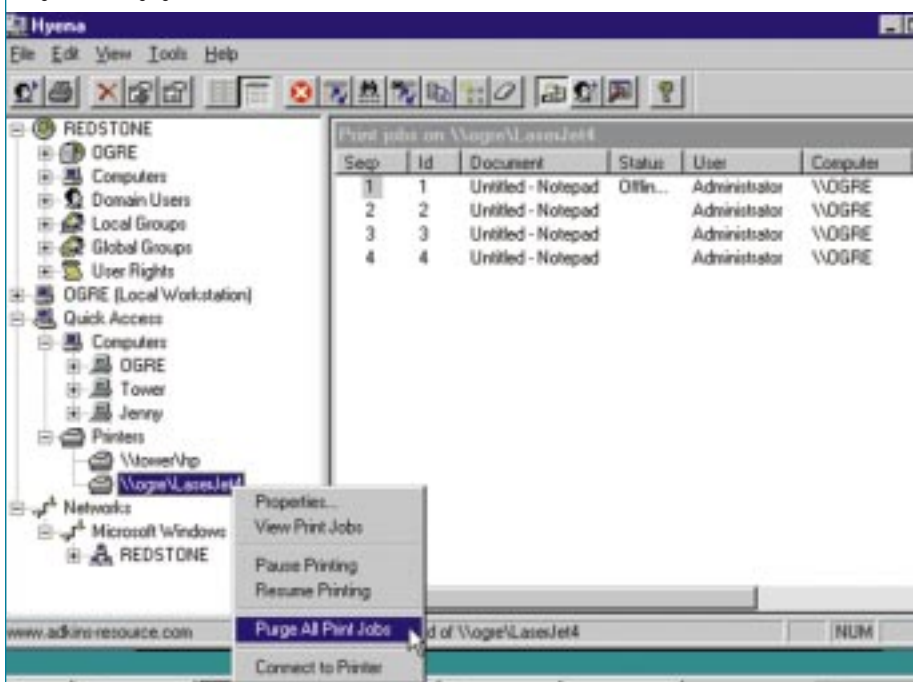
Hyena

File Edit View Tools Help

REDSTONE
OGRE
Computers
Domain Users
Local Groups
Global Groups
User Rights
OGRE (Local Workstation)
Quick Access
Computers
OGRE
Tower
Jenny
Printers
\\tower\hp
\\ogre\LaserJet4
Networks
Microsoft Windows
REDSTONE

Print jobs on \\ogre\LaserJet4

| Seqn | Id | Document | Status | User | Computer |
|---|---|---|---|---|---|
| 1 | 1 | Untitled - Notepad | Offlin... | Administrator | \\OGRE |
| 2 | 2 | Untitled - Notepad | | Administrator | \\OGRE |
| 3 | 3 | Untitled - Notepad | | Administrator | \\OGRE |
| 4 | 4 | Untitled - Notepad | | Administrator | \\OGRE |

Properties...
View Print Jobs
Pause Printing
Resume Printing
Purge All Print Jobs
Connect to Printer

www.adkins-resource.com
d of \\ogre\LaserJet4
NUM